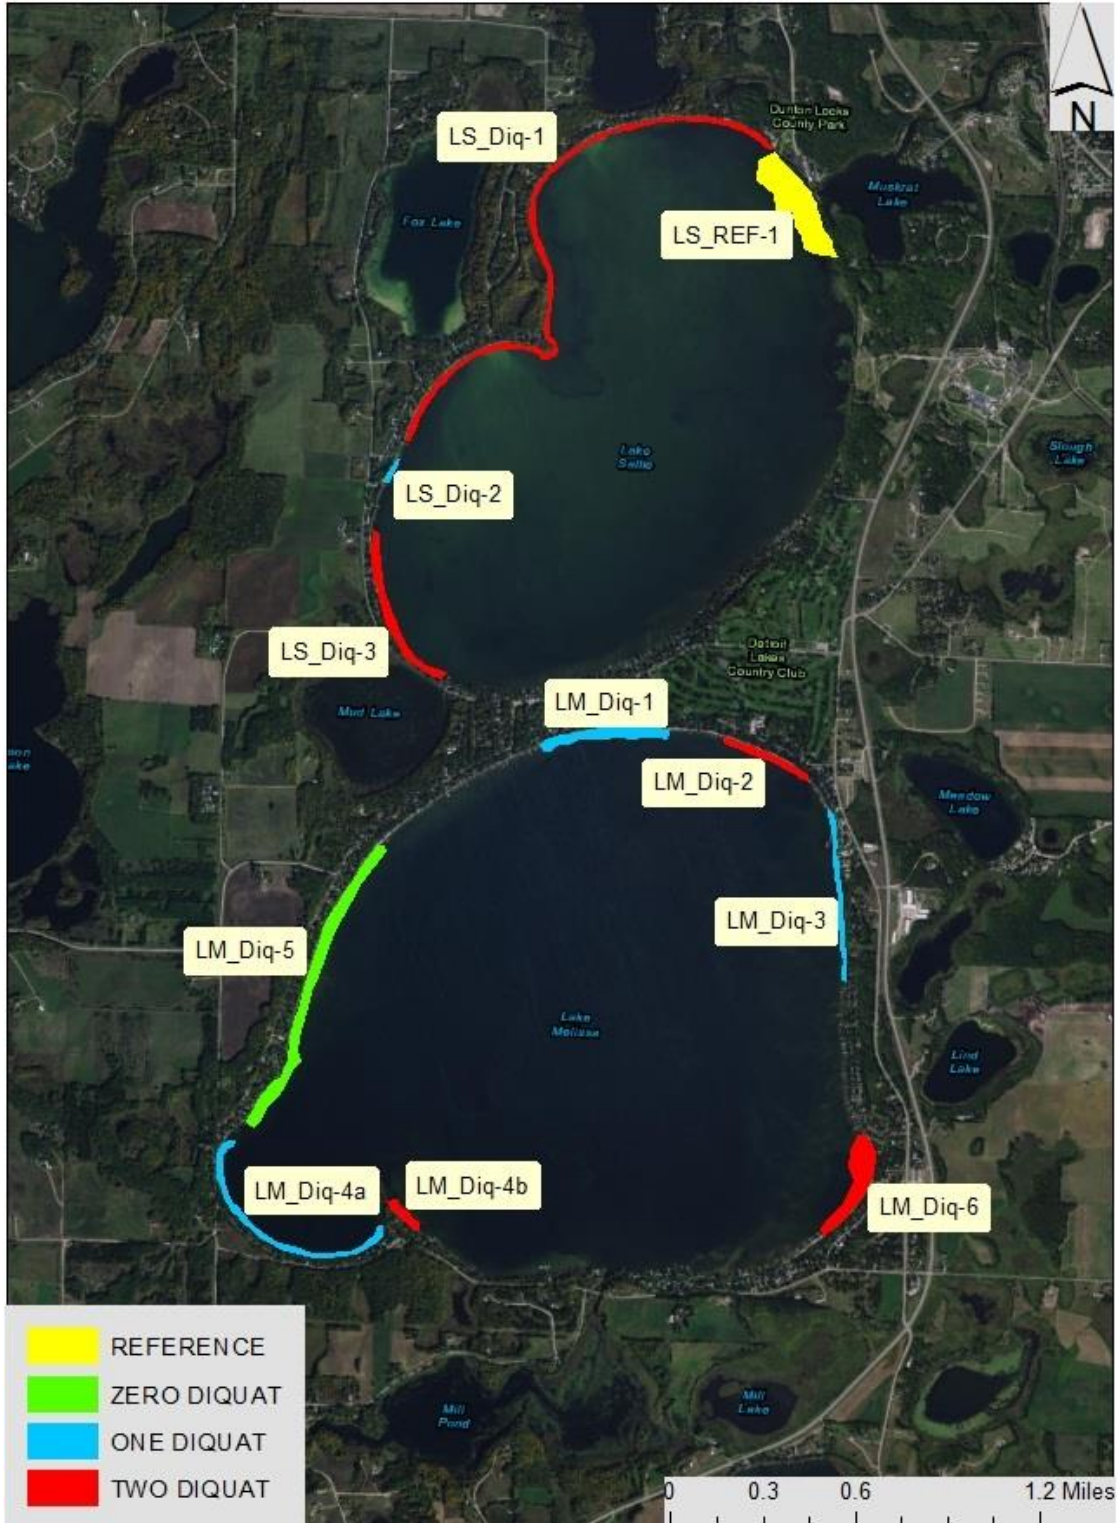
N

Dunton Locks County Park

LS_Diq-1

Muskrat Lake

Fox Lake

LS_REF-1

Lake Sallie

Slough Lake

LS_Diq-2

Detroit Lakes Country Club

LS_Diq-3

Mud Lake

LM_Diq-1

LM_Diq-2

Meadow Lake

LM_Diq-3

LM_Diq-5

Lake Melissa

Lind Lake

LM_Diq-4a

LM_Diq-4b

LM_Diq-6

REFERENCE
ZERO DIQUAT
ONE DIQUAT
TWO DIQUAT

Mill Pond

Mill Lake

0 0.3 0.6 1.2 Miles